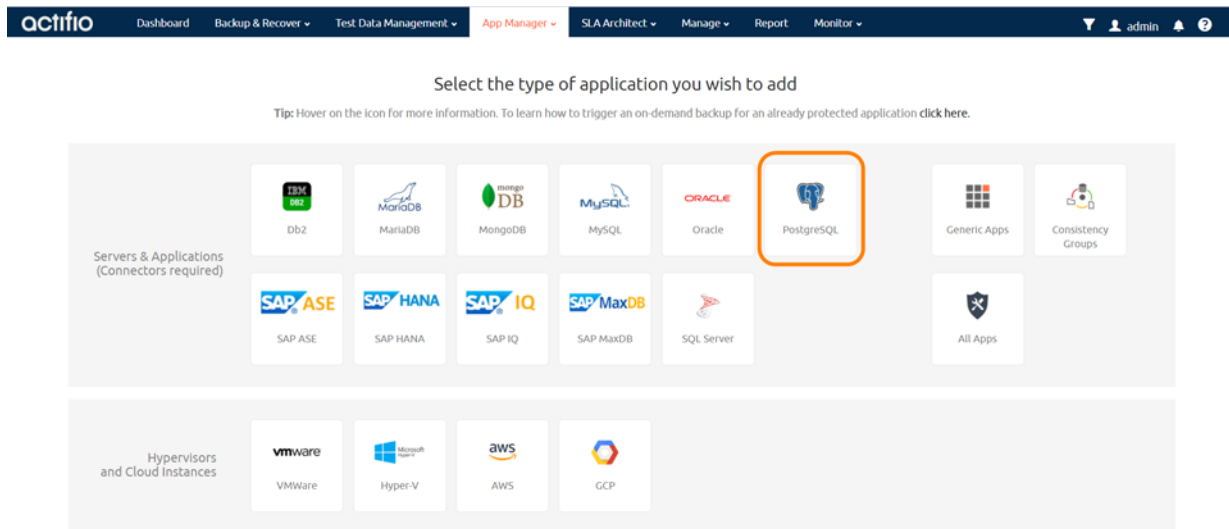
actifio Dashboard Backup & Recover Test Data Management App Manager SLA Architect Manage Report Monitor admin

Select the type of application you wish to add

Tip: Hover on the icon for more information. To learn how to trigger an on-demand backup for an already protected application click here.

Servers & Applications (Connectors required)

IBM DB2 Db2
MariaDB MariaDB
mongo DB MongoDB
MySQL MySQL
ORACLE Oracle
PostgreSQL
Generic Apps
Consistency Groups

SAP ASE SAP ASE
SAP HANA SAP HANA
SAP IQ SAP IQ
SAP MaxDB SAP MaxDB
SQL Server
All Apps

Hypervisors and Cloud Instances

vmware VMWare
Microsoft Hyper-V Hyper-V
aws AWS
GCP